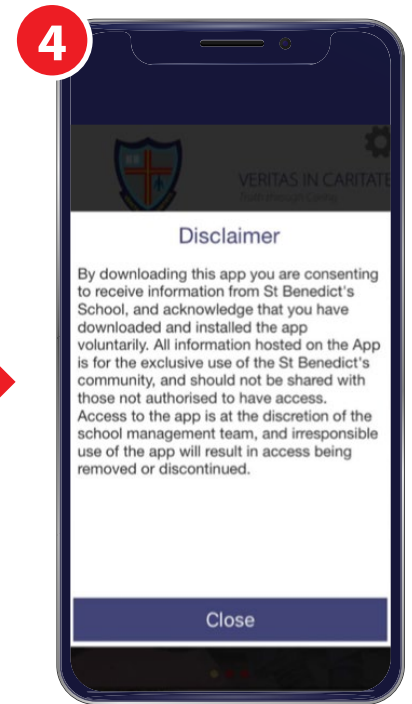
4

VERITAS IN CARITATE

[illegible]

Disclaimer

By downloading this app you are consenting to receive information from St Benedict's School, and acknowledge that you have downloaded and installed the app voluntarily. All information hosted on the App is for the exclusive use of the St Benedict's community, and should not be shared with those not authorised to have access. Access to the app is at the discretion of the school management team, and irresponsible use of the app will result in access being removed or discontinued.

Close